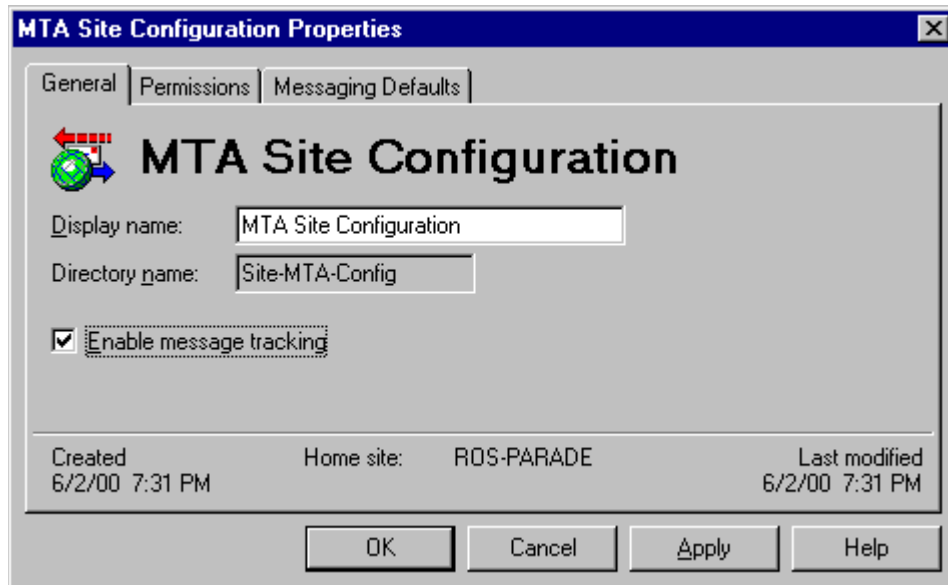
MTA Site Configuration Properties

General | Permissions | Messaging Defaults

MTA Site Configuration

Display name: MTA Site Configuration

Directory name: Site-MTA-Config

Enable message tracking

Created
6/2/00 7:31 PM

Home site: ROS-PARADE

Last modified
6/2/00 7:31 PM

OK | Cancel | Apply | Help